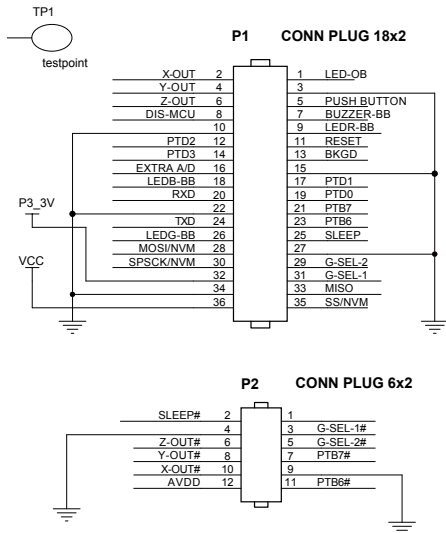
TP1

testpoint

P1 CONN PLUG 18x2

X-OUT 2
Y-OUT 4
Z-OUT 6
DIS-MCU 8
10
PTD2 12
PTD3 14
EXTRA A/D 16
LEDB-BB 18
RXD 20
22
TXD 24
LEDG-BB 26
MOSI/NVM 28
SPSCK/NVM 30
32
34
36

1 LED-OB
3
5 PUSH BUTTON
7 BUZZER-BB
9 LEDR-BB
11 RESET
13 BKGD
15
17 PTD1
19 PTD0
21 PTB7
23 PTB6
25 SLEEP
27
29 G-SEL-2
31 G-SEL-1
33 MISO
35 SS/NVM

P3_3V

VCC

P2 CONN PLUG 6x2

SLEEP# 2
4
Z-OUT# 6
Y-OUT# 8
X-OUT# 10
AVDD 12

1
3 G-SEL-1#
5 G-SEL-2#
7 PTB7#
9
11 PTB6#